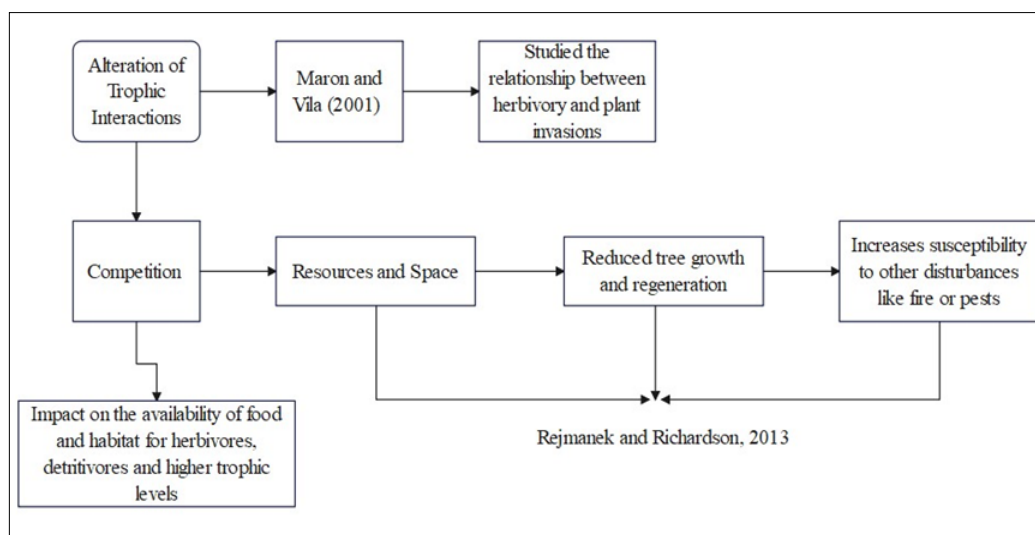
Alteration of Trophic Interactions

Maron and Vila (2001)

Studied the relationship between herbivory and plant invasions

Competition

Resources and Space

Reduced tree growth and regeneration

Increases susceptibility to other disturbances like fire or pests

Impact on the availability of food and habitat for herbivores, detritivores and higher trophic levels

Rejmanek and Richardson, 2013